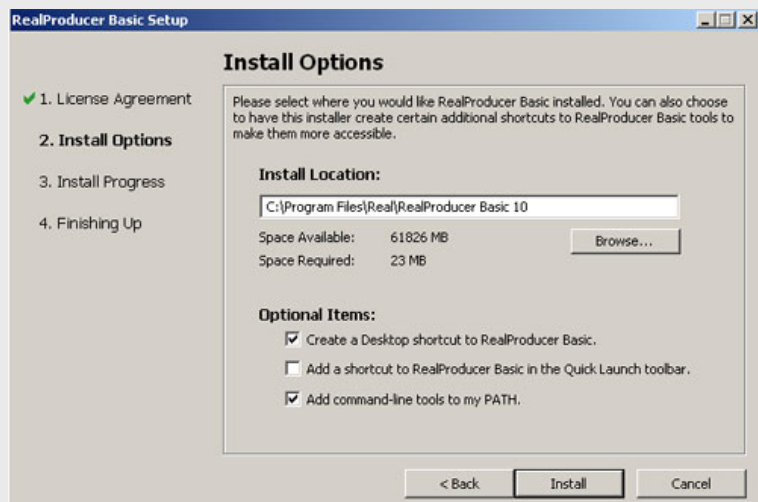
RealProducer Basic Setup

Install Options

✔ 1. License Agreement

2. Install Options

3. Install Progress

4. Finishing Up

Please select where you would like RealProducer Basic installed. You can also choose to have this installer create certain additional shortcuts to RealProducer Basic tools to make them more accessible.

Install Location:

C:\Program Files\Real\RealProducer Basic 10

Space Available: 61826 MB

Space Required: 23 MB

Browse...

Optional Items:

☑ Create a Desktop shortcut to RealProducer Basic.

☐ Add a shortcut to RealProducer Basic in the Quick Launch toolbar.

☑ Add command-line tools to my PATH.

< Back

Install

Cancel